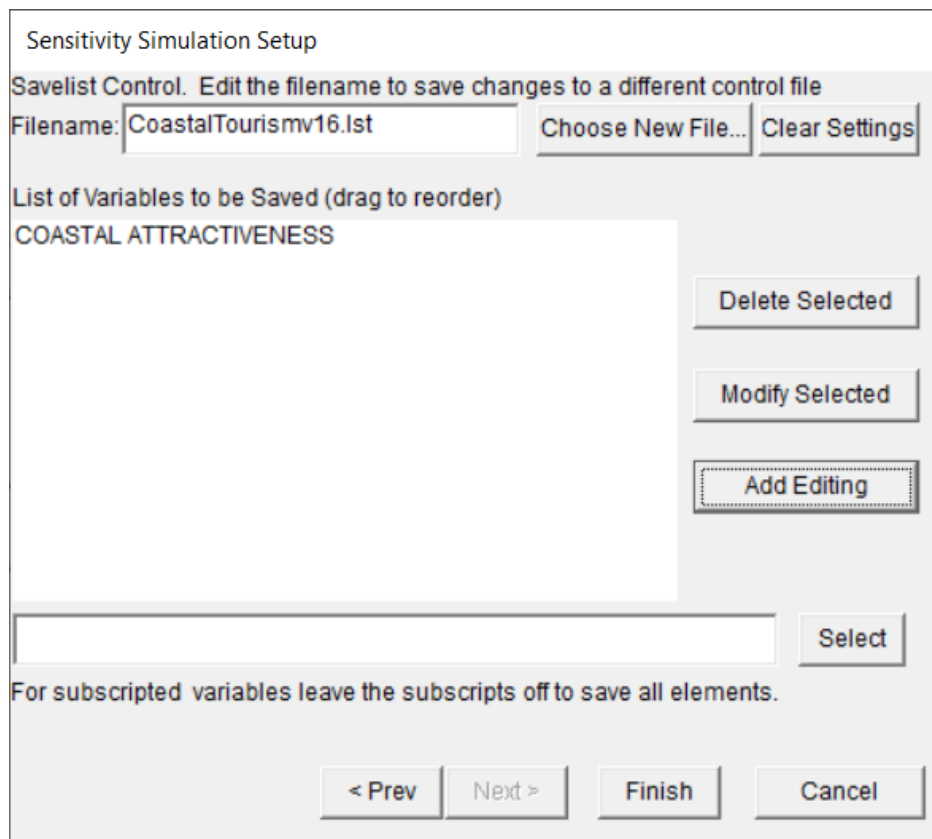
Sensitivity Simulation Setup

Savelist Control. Edit the filename to save changes to a different control file

Filename: CoastalTourismv16.lst

Choose New File...

Clear Settings

List of Variables to be Saved (drag to reorder)

COASTAL ATTRACTIVENESS

Delete Selected

Modify Selected

Add Editing

Select

For subscripted variables leave the subscripts off to save all elements.

< Prev

Next >

Finish

Cancel